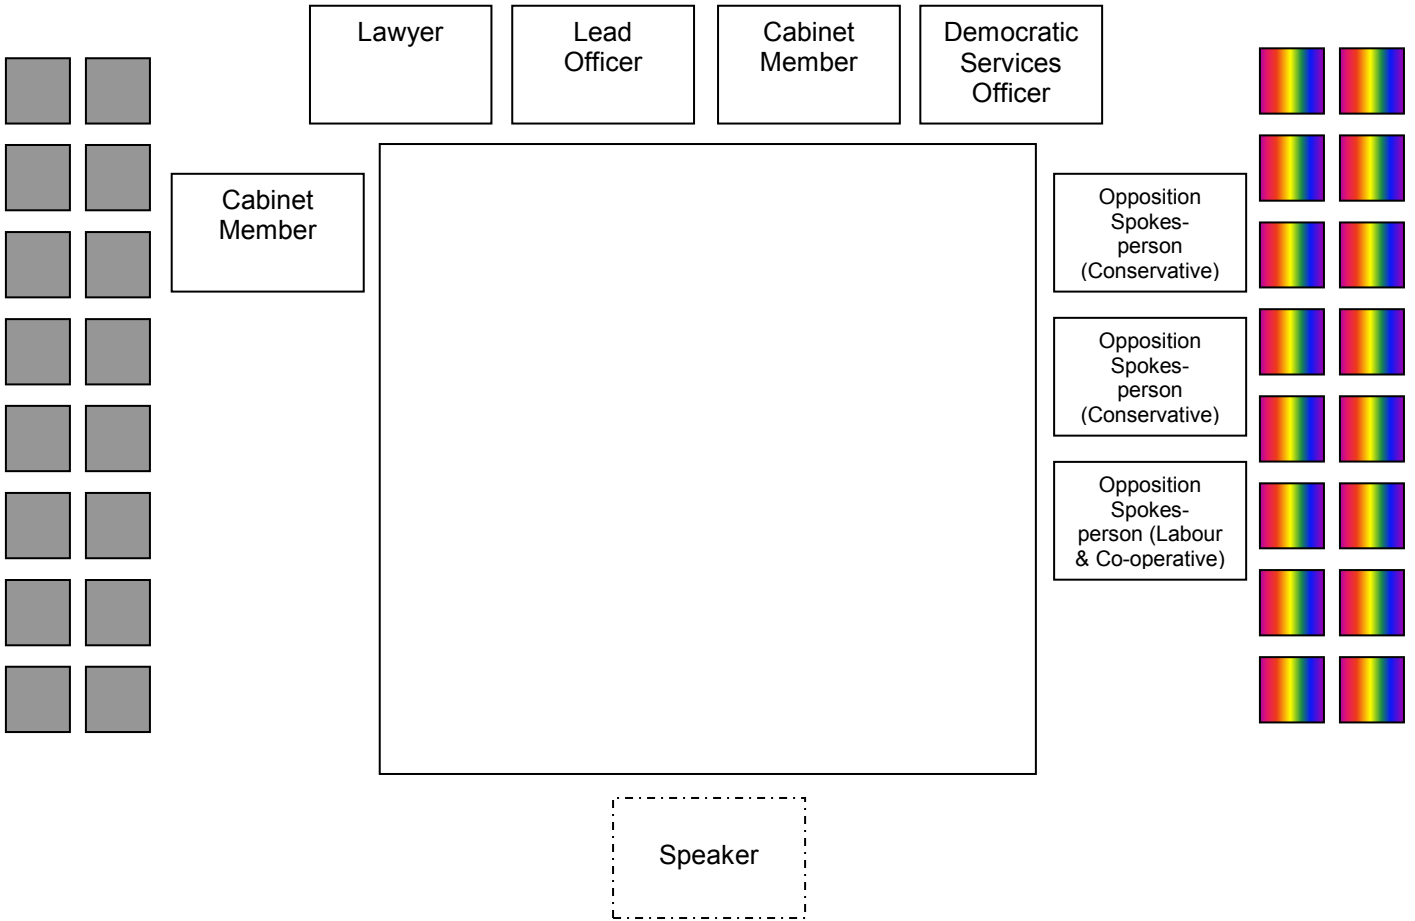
Lawyer

Lead Officer

Cabinet Member

Democratic Services Officer

Cabinet Member

Opposition Spokesperson (Conservative)

Opposition Spokesperson (Conservative)

Opposition Spokesperson (Labour & Co-operative)

Speaker